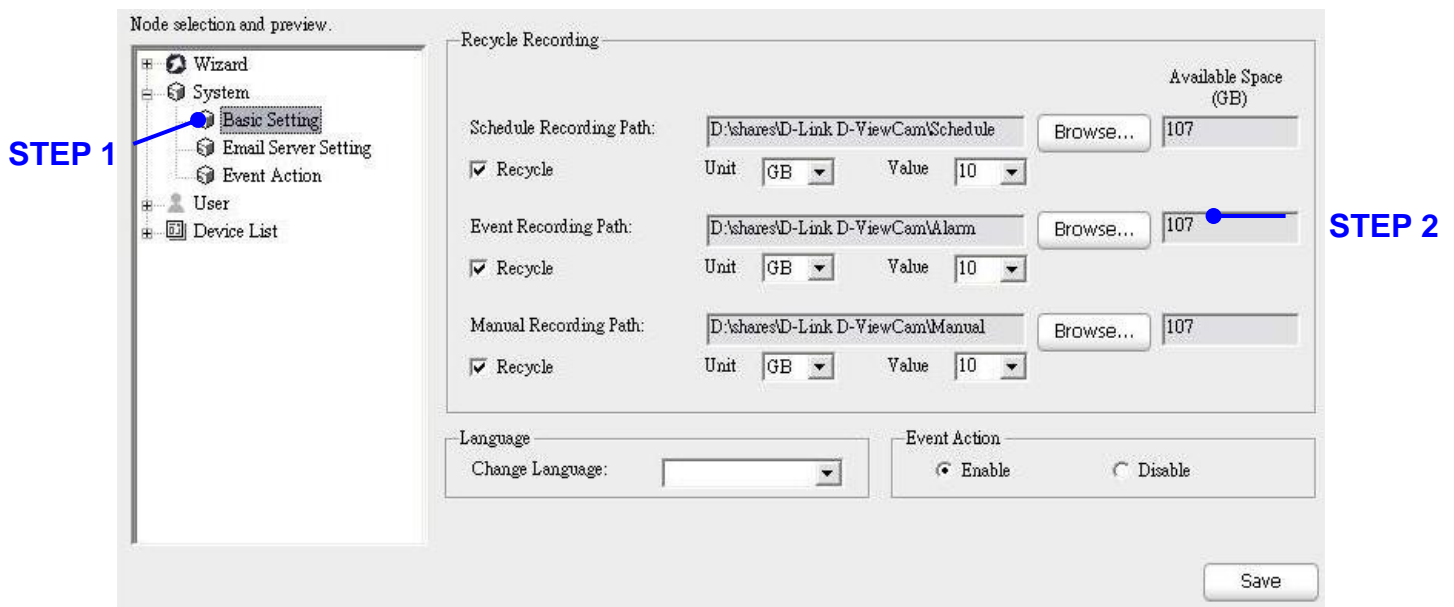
Node selection and preview.

Wizard
System
Basic Setting
Email Server Setting
Event Action
User
Device List

STEP 1

Recycle Recording

Available Space (GB)

Schedule Recording Path: D:\shares\D-Link D-ViewCam\Schedule Browse... 107
Recycle Unit GB Value 10

Event Recording Path: D:\shares\D-Link D-ViewCam\Alarm Browse... 107
Recycle Unit GB Value 10

STEP 2

Manual Recording Path: D:\shares\D-Link D-ViewCam\Manual Browse... 107
Recycle Unit GB Value 10

Language
Change Language:

Event Action
Enable Disable

Save